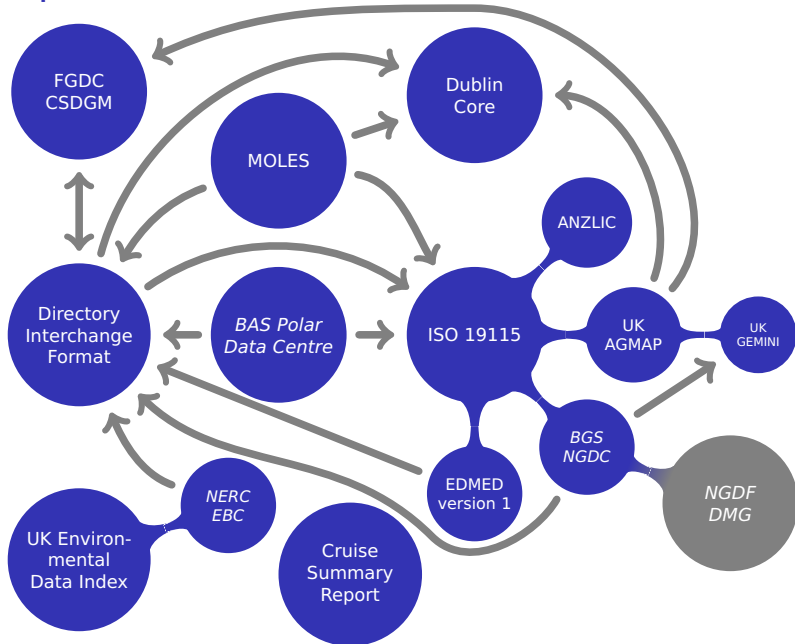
FGDC CSDGM

Dublin Core

MOLES

ANZLIC

Directory Interchange Format

BAS Polar Data Centre

ISO 19115

UK AGMAP

UK GEMINI

BGS NGDC

EDMED version 1

NGDF DMG

NERC EBC

UK Environmental Data Index

Cruise Summary Report